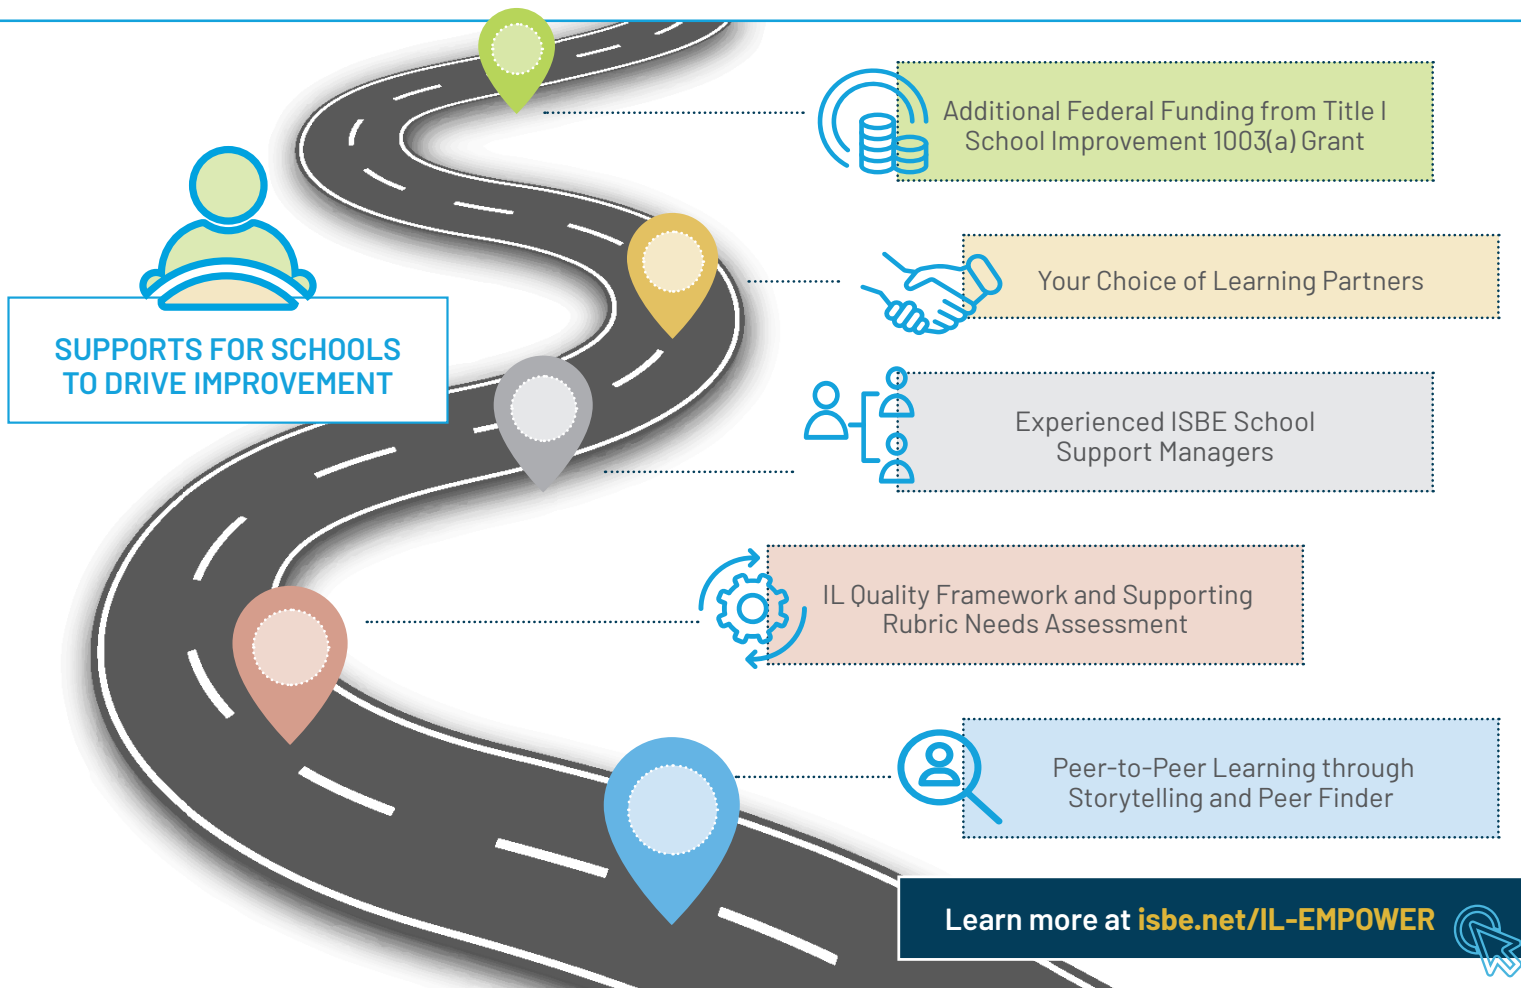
SUPPORTS FOR SCHOOLS TO DRIVE IMPROVEMENT

Additional Federal Funding from Title I School Improvement 1003(a) Grant

Your Choice of Learning Partners

Experienced ISBE School Support Managers

IL Quality Framework and Supporting Rubric Needs Assessment

Peer-to-Peer Learning through Storytelling and Peer Finder

Learn more at isbe.net/IL-EMPOWER